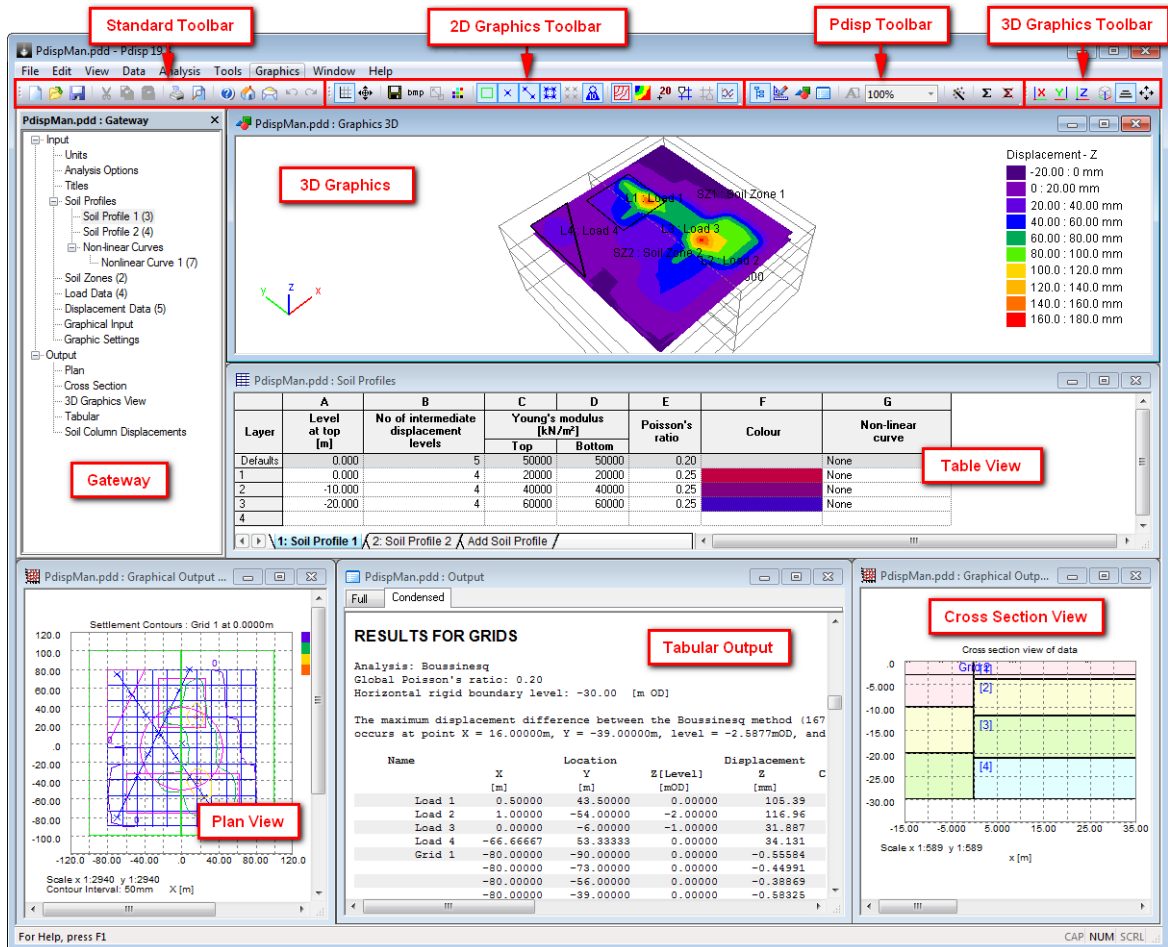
Standard Toolbar
2D Graphics Toolbar
Pdisp Toolbar
3D Graphics Toolbar

PdispMan.pdd - Pdisp 19

File Edit View Data Analysis Tools Graphics Window Help

100%

PdispMan.pdd : Gateway

Input
Units
Analysis Options
Titles
Soil Profiles
Soil Profile 1 (3)
Soil Profile 2 (4)
Non-linear Curves
Nonlinear Curve 1 (7)
Soil Zones (2)
Load Data (4)
Displacement Data (5)
Graphical Input
Graphic Settings
Output
Plan
Cross Section
3D Graphics View
Tabular
Soil Column Displacements

Gateway

PdispMan.pdd : Graphics 3D

3D Graphics

L1 : Load 1
SZ1 : Soil Zone 1
L4 : Load 4
L3 : Load 3
SZ2 : Soil Zone 2
L2 : Load 2

Displacement - Z
-20.00 : 0 mm
0 : 20.00 mm
20.00 : 40.00 mm
40.00 : 60.00 mm
60.00 : 80.00 mm
80.00 : 100.0 mm
100.0 : 120.0 mm
120.0 : 140.0 mm
140.0 : 160.0 mm
160.0 : 180.0 mm

PdispMan.pdd : Soil Profiles

| | A | B | C | D | E | F | G |
|---|---|---|---|---|---|---|---|
| Layer | Level at top [m] | No of intermediate displacement levels | Young's modulus [kN/m²] Top | Bottom | Poisson's ratio | Colour | Non-linear curve |
| Defaults | 0.000 | 5 | 50000 | 50000 | 0.20 | | None |
| 1 | 0.000 | 4 | 20000 | 20000 | 0.25 | | None |
| 2 | -10.000 | 4 | 40000 | 40000 | 0.25 | | None |
| 3 | -20.000 | 4 | 60000 | 60000 | 0.25 | | None |
| 4 | | | | | | | |

Table View

1: Soil Profile 1 | 2: Soil Profile 2 | Add Soil Profile

PdispMan.pdd : Graphical Output ...

Settlement Contours : Grid 1 at 0.0000m
120.0 100.0 80.00 60.00 40.00 20.00 .0 -20.00 -40.00 -60.00 -80.00 -100.0
-120.0 -80.00 -40.00 .0 40.00 80.00 120.0
Scale x 1:2940 y 1:2940
Contour Interval: 50mm X [m]

Plan View

PdispMan.pdd : Output
Full Condensed

Tabular Output

RESULTS FOR GRIDS

Analysis: Boussinesq
Global Poisson's ratio: 0.20
Horizontal rigid boundary level: -30.00 [m OD]

The maximum displacement difference between the Boussinesq method (167
occurs at point X = 16.00000m, Y = -39.00000m, level = -2.5877mOD, and

| Name | Location X [m] | Y [m] | Z[Level] [mOD] | Displacement Z [mm] |
|---|---|---|---|---|
| Load 1 | 0.50000 | 43.50000 | 0.00000 | 105.39 |
| Load 2 | 1.00000 | -54.00000 | -2.00000 | 116.96 |
| Load 3 | 0.00000 | -6.00000 | -1.00000 | 31.887 |
| Load 4 | -66.66667 | 53.33333 | 0.00000 | 34.131 |
| Grid 1 | -80.00000 | -90.00000 | 0.00000 | -0.55584 |
| | -80.00000 | -73.00000 | 0.00000 | -0.44991 |
| | -80.00000 | -56.00000 | 0.00000 | -0.38869 |
| | -80.00000 | -39.00000 | 0.00000 | -0.58325 |

PdispMan.pdd : Graphical Outp...

Cross Section View

Cross section view of data
Grid 1
[2]
[3]
[4]
.0 -5.000 -10.00 -15.00 -20.00 -25.00 -30.00
-15.00 -5.000 5.000 15.00 25.00 35.00
Scale x 1:589 y 1:589
x [m]

For Help, press F1
CAP NUM SCRL